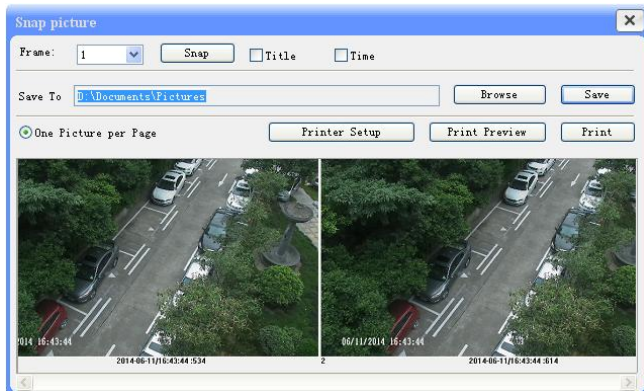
Snap picture

Frame: 1 Snap Title Time

Save To D:\Documents\Pictures Browse Save

One Picture per Page Printer Setup Print Preview Print

2014 16:43:44

2014-06-11/16:43:44 :534

06/11/2014 16:43:44

2

2014-06-11/16:43:44 :614